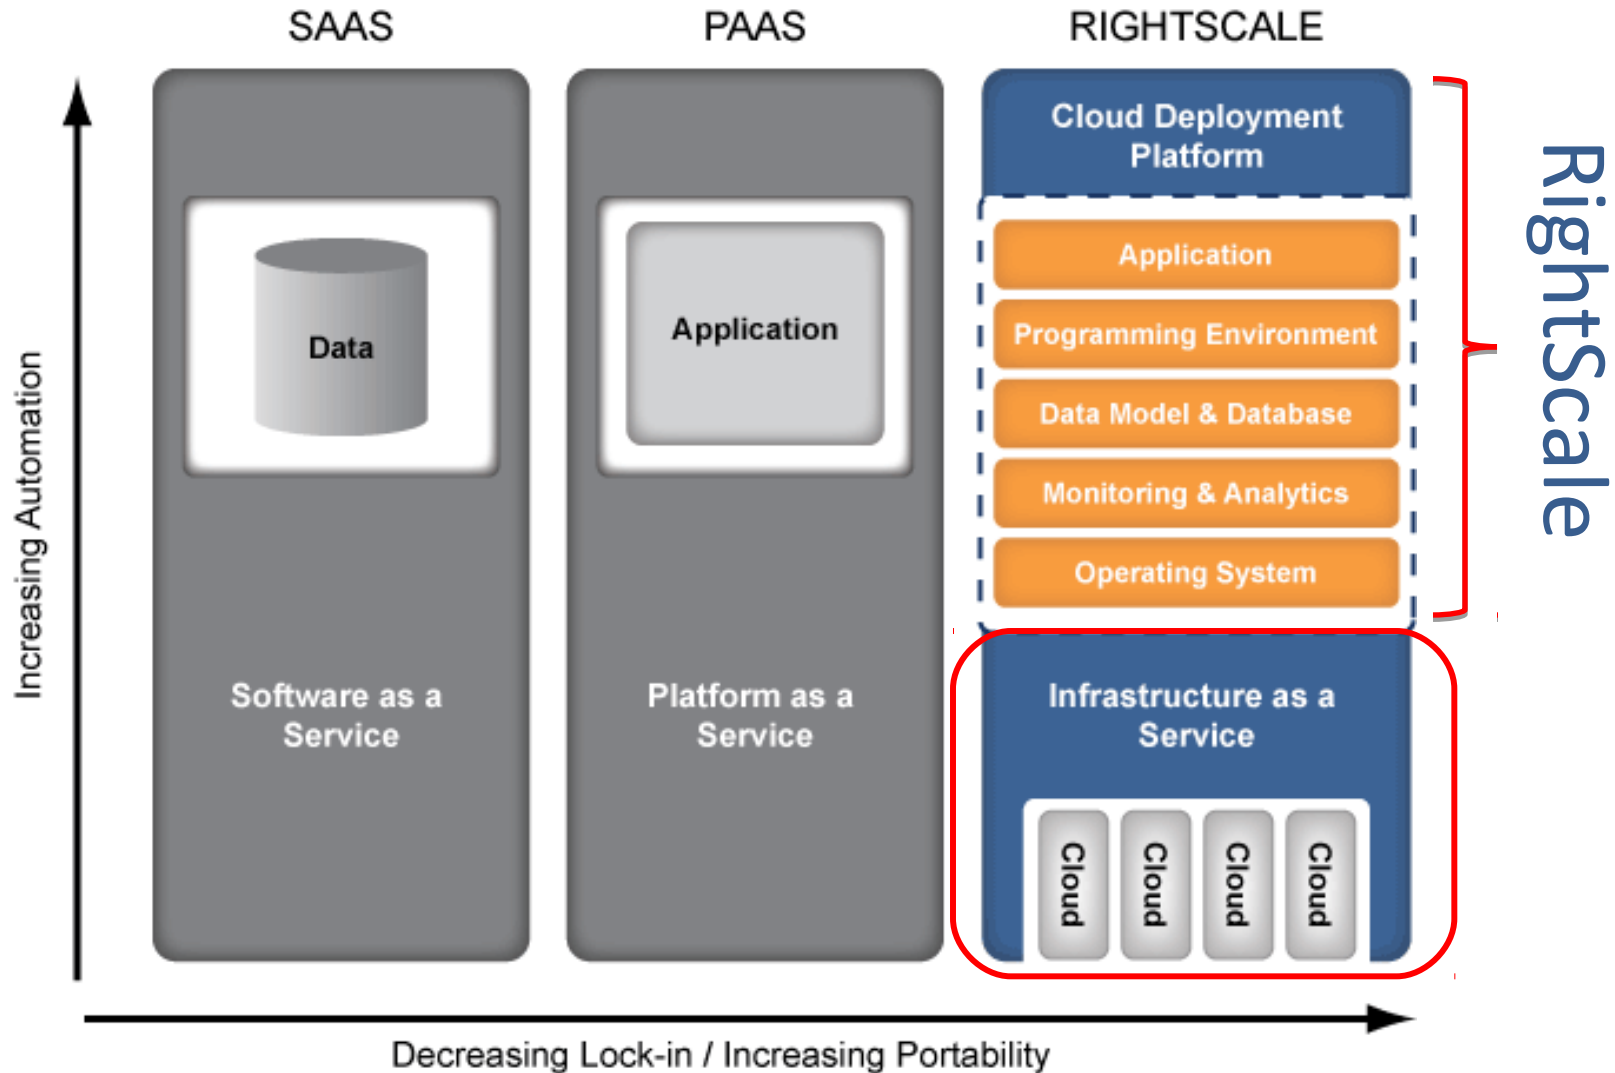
SAAS

PAAS

RIGHTSCALE

Increasing Automation

Data

Software as a Service

Application

Platform as a Service

Cloud Deployment Platform

Application

Programming Environment

Data Model & Database

Monitoring & Analytics

Operating System

Infrastructure as a Service

Cloud

Cloud

Cloud

Cloud

RightScale

Decreasing Lock-in / Increasing Portability